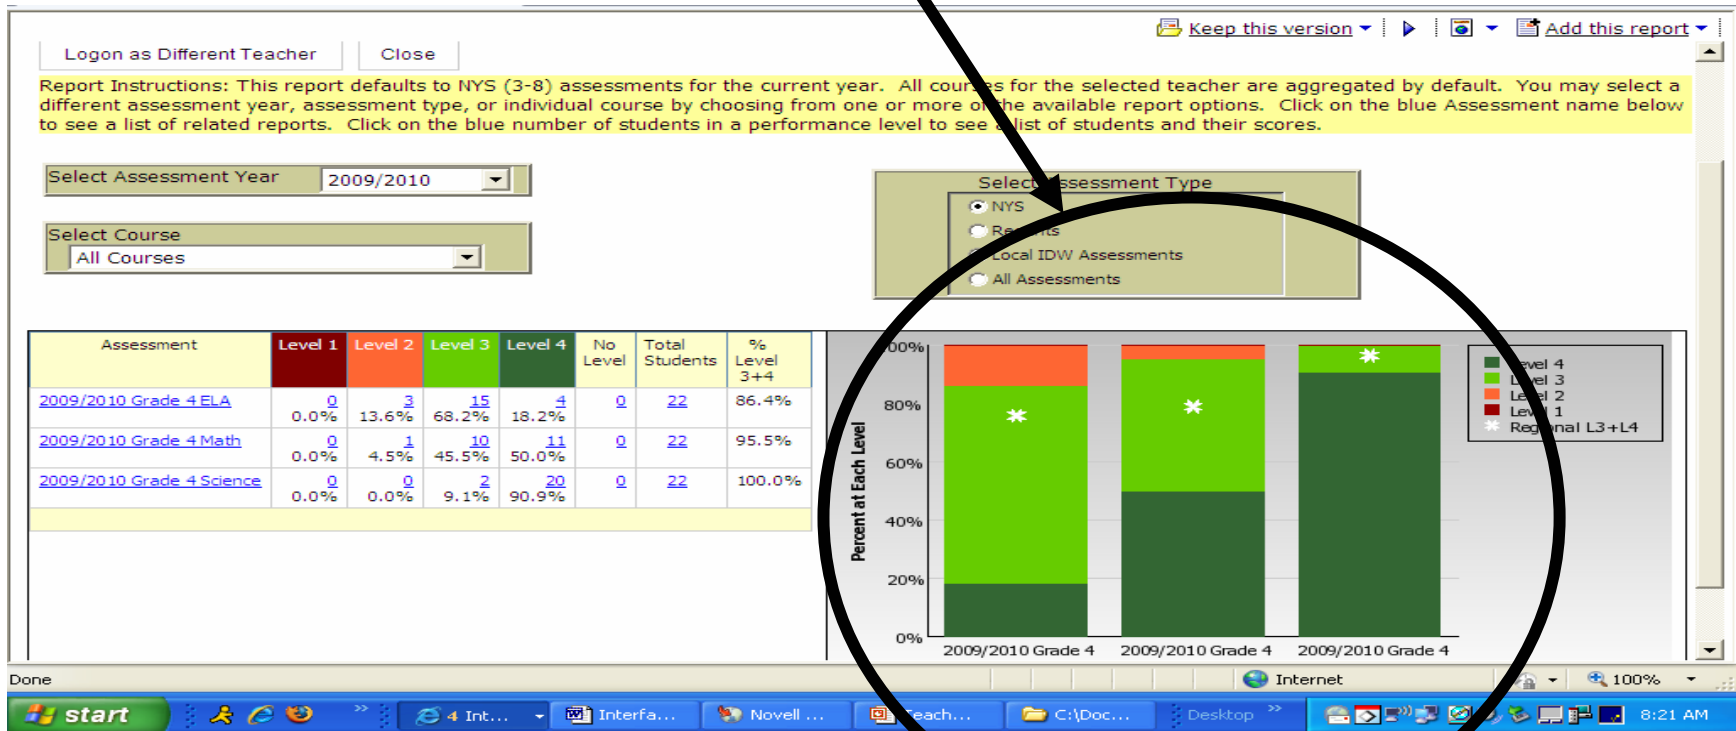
Keep this version | Add this report

Logon as Different Teacher | Close

Report Instructions: This report defaults to NYS (3-8) assessments for the current year. All cour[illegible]s for the selected teacher are aggregated by default. You may select a different assessment year, assessment type, or individual course by choosing from one or more o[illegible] the available report options. Click on the blue Assessment name below to see a list of related reports. Click on the blue number of students in a performance level to see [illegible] list of students and their scores.

Select Assessment Year 2009/2010

Select Course All Courses

Selec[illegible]ssessment Type
NYS
Re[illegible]ts
Local IDW Assessments
All Assessments

| Assessment | Level 1 | Level 2 | Level 3 | Level 4 | No Level | Total Students | % Level 3+4 |
|---|---|---|---|---|---|---|---|
| 2009/2010 Grade 4 ELA | 0 0.0% | 3 13.6% | 15 68.2% | 4 18.2% | 0 | 22 | 86.4% |
| 2009/2010 Grade 4 Math | 0 0.0% | 1 4.5% | 10 45.5% | 11 50.0% | 0 | 22 | 95.5% |
| 2009/2010 Grade 4 Science | 0 0.0% | 0 0.0% | 2 9.1% | 20 90.9% | 0 | 22 | 100.0% |

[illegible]00% 80% 60% 40% 20% 0%
Percent at Each Level
2009/2010 Grade 4 2009/2010 Grade 4 2009/2010 Grade 4
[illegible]vel 4
L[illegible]el 3
Le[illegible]el 2
Lev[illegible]l 1
Reg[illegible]nal L3+L4

Done | Internet | 100%

start | 4 Int... | Interfa... | Novell ... | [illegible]each... | C:\Doc... | Desktop | 8:21 AM